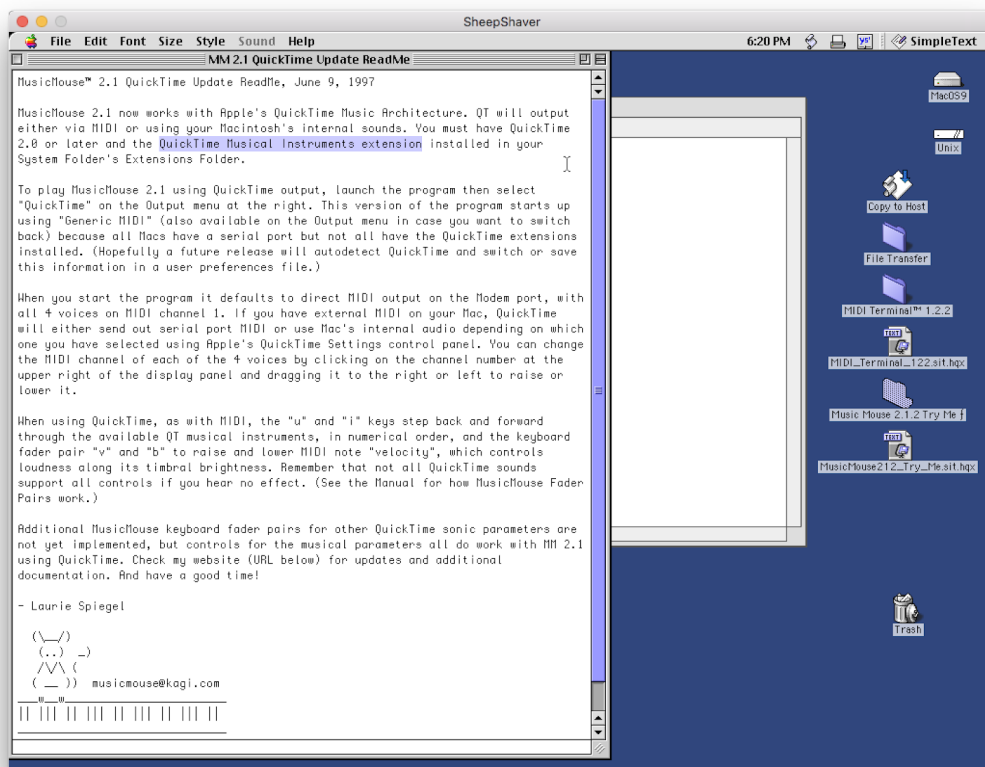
SheepShaver

File Edit Font Size Style Sound Help 6:20 PM SimpleText

MM 2.1 QuickTime Update ReadMe

MusicMouse™ 2.1 QuickTime Update ReadMe, June 9, 1997

MusicMouse 2.1 now works with Apple's QuickTime Music Architecture. QT will output either via MIDI or using your Macintosh's internal sounds. You must have QuickTime 2.0 or later and the QuickTime Musical Instruments extension installed in your System Folder's Extensions Folder.

To play MusicMouse 2.1 using QuickTime output, launch the program then select "QuickTime" on the Output menu at the right. This version of the program starts up using "Generic MIDI" (also available on the Output menu in case you want to switch back) because all Macs have a serial port but not all have the QuickTime extensions installed. (Hopefully a future release will autodetect QuickTime and switch or save this information in a user preferences file.)

When you start the program it defaults to direct MIDI output on the Modem port, with all 4 voices on MIDI channel 1. If you have external MIDI on your Mac, QuickTime will either send out serial port MIDI or use Mac's internal audio depending on which one you have selected using Apple's QuickTime Settings control panel. You can change the MIDI channel of each of the 4 voices by clicking on the channel number at the upper right of the display panel and dragging it to the right or left to raise or lower it.

When using QuickTime, as with MIDI, the "u" and "i" keys step back and forward through the available QT musical instruments, in numerical order, and the keyboard fader pair "v" and "b" to raise and lower MIDI note "velocity", which controls loudness along its timbral brightness. Remember that not all QuickTime sounds support all controls if you hear no effect. (See the Manual for how MusicMouse Fader Pairs work.)

Additional MusicMouse keyboard fader pairs for other QuickTime sonic parameters are not yet implemented, but controls for the musical parameters all do work with MM 2.1 using QuickTime. Check my website (URL below) for updates and additional documentation. And have a good time!

- Laurie Spiegel

(\__/)
(..) _)
/\/\ (
( __ )) musicmouse@kagi.com

MacOS9
Unix
Copy to Host
File Transfer
MIDI Terminal™ 1.2.2
MIDI_Terminal_122.sit.hqx
Music Mouse 2.1.2 Try Me ƒ
MusicMouse212_Try_Me.sit.hqx
Trash